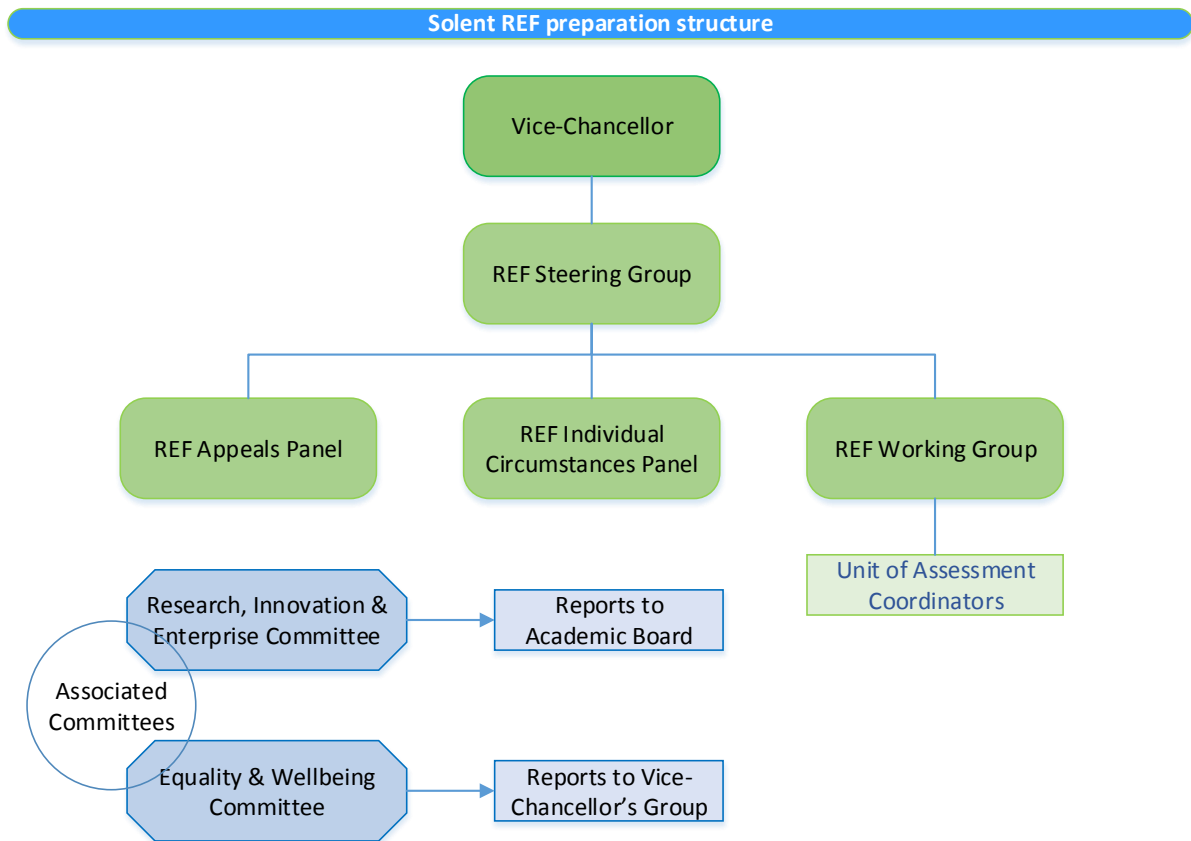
Solent REF preparation structure

Vice-Chancellor

REF Steering Group

REF Appeals Panel

REF Individual Circumstances Panel

REF Working Group

Unit of Assessment Coordinators

Research, Innovation & Enterprise Committee

Reports to Academic Board

Associated Committees

Equality & Wellbeing Committee

Reports to Vice-Chancellor's Group